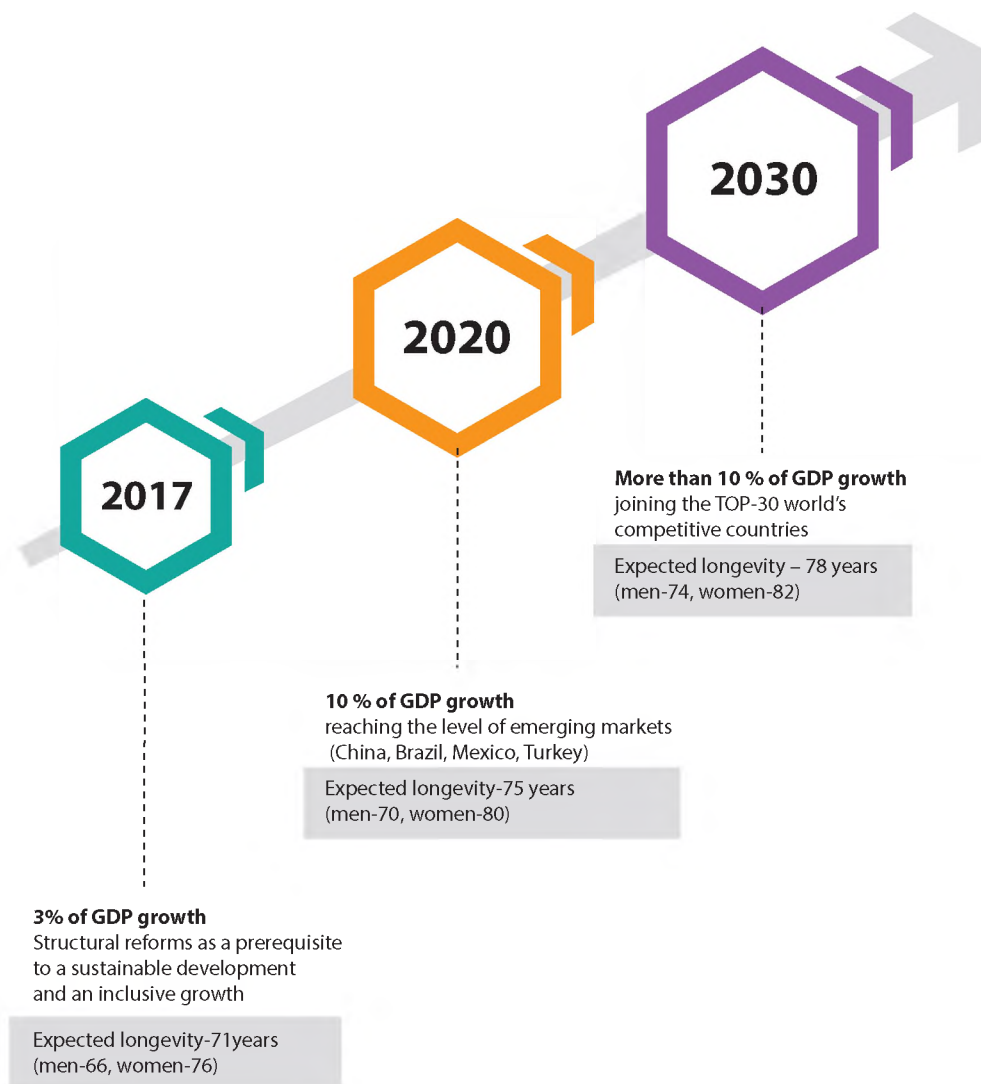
2030

2020

2017

More than 10 % of GDP growth
joining the TOP-30 world's competitive countries

Expected longevity – 78 years (men-74, women-82)

10 % of GDP growth
reaching the level of emerging markets (China, Brazil, Mexico, Turkey)

Expected longevity-75 years (men-70, women-80)

3% of GDP growth
Structural reforms as a prerequisite to a sustainable development and an inclusive growth

Expected longevity-71years (men-66, women-76)